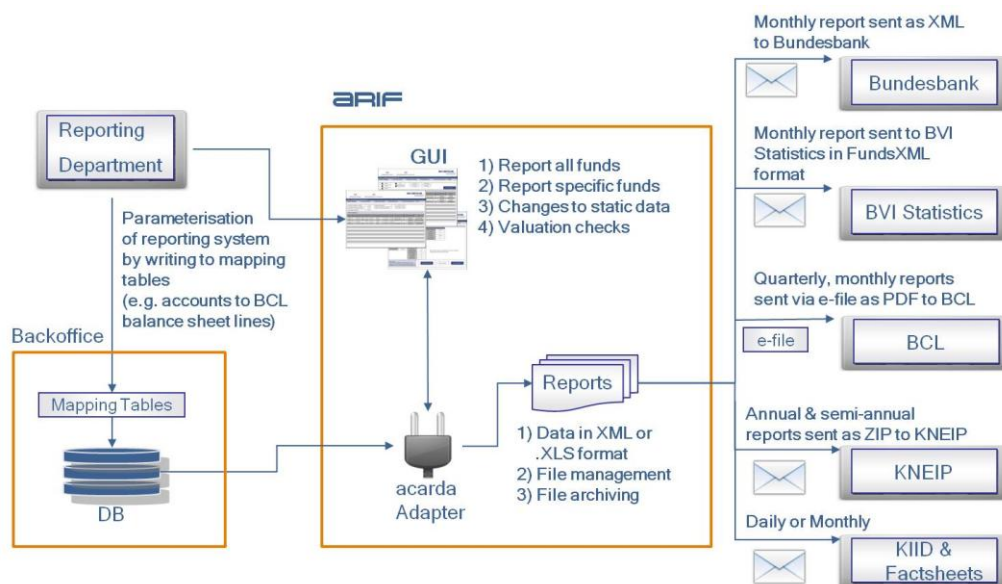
ARIF

Reporting Department

Parameterisation of reporting system by writing to mapping tables (e.g. accounts to BCL balance sheet lines)

Backoffice

Mapping Tables

DB

GUI

1) Report all funds
2) Report specific funds
3) Changes to static data
4) Valuation checks

acarda Adapter

Reports

1) Data in XML or .XLS format
2) File management
3) File archiving

Monthly report sent as XML to Bundesbank

Bundesbank

Monthly report sent to BVI Statistics in FundsXML format

BVI Statistics

Quarterly, monthly reports sent via e-file as PDF to BCL

e-file

BCL

Annual & semi-annual reports sent as ZIP to KNEIP

KNEIP

Daily or Monthly

KIID & Factsheets